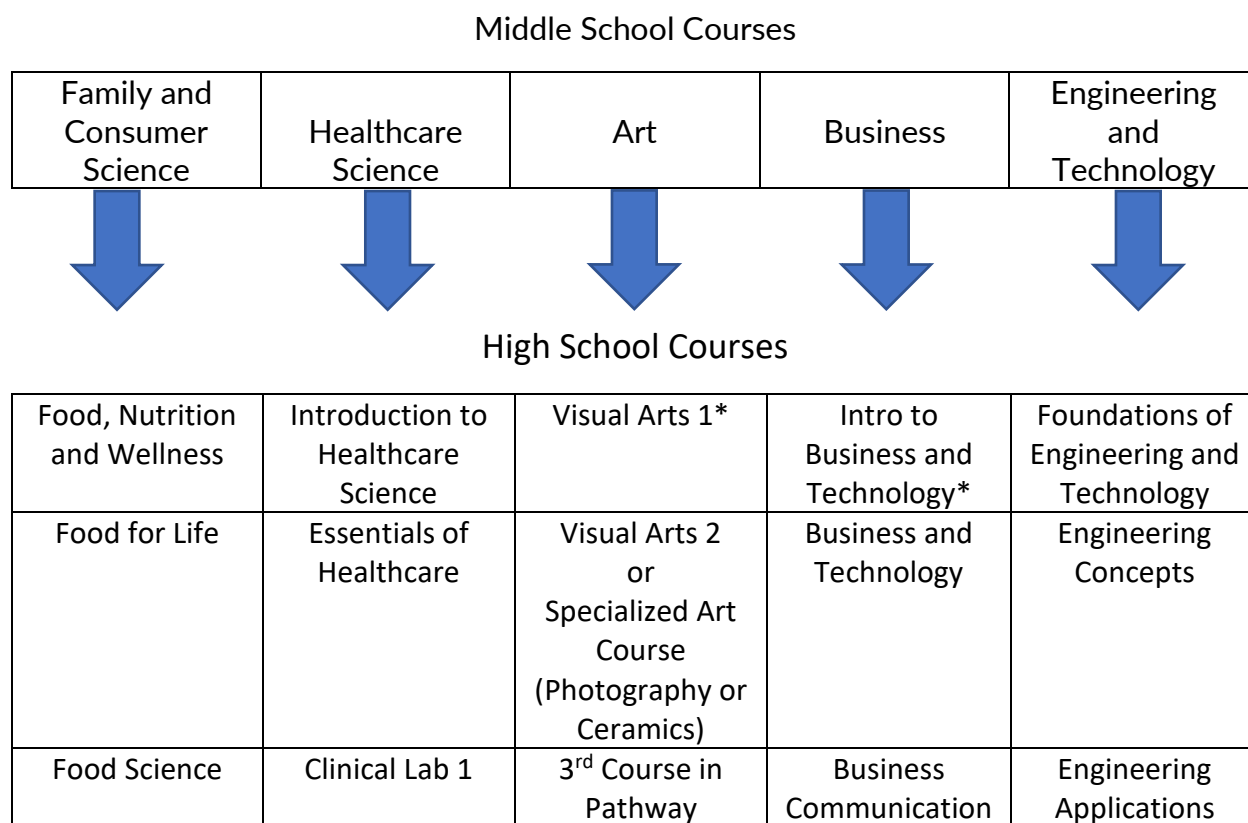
Middle School Courses

| Family and Consumer Science | Healthcare Science | Art | Business | Engineering and Technology |
|---|---|---|---|---|

High School Courses

| Food, Nutrition and Wellness | Introduction to Healthcare Science | Visual Arts 1* | Intro to Business and Technology* | Foundations of Engineering and Technology |
|---|---|---|---|---|
| Food for Life | Essentials of Healthcare | Visual Arts 2 or Specialized Art Course (Photography or Ceramics) | Business and Technology | Engineering Concepts |
| Food Science | Clinical Lab 1 | 3$^{rd}$ Course in Pathway | Business Communication | Engineering Applications |